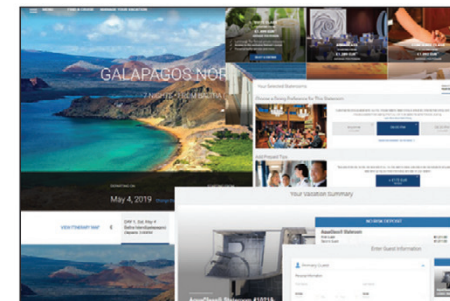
GALAPAGOS NOR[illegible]

7 NIGHTS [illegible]

May 4, 2019

VIEW ITINERARY MAP

Your Selected Stateroom

Choose a Dining Preference For This Stateroom

Add Prepaid Tips

Your Vacation Summary

Enter Guest Information

AquaClass® Stateroom